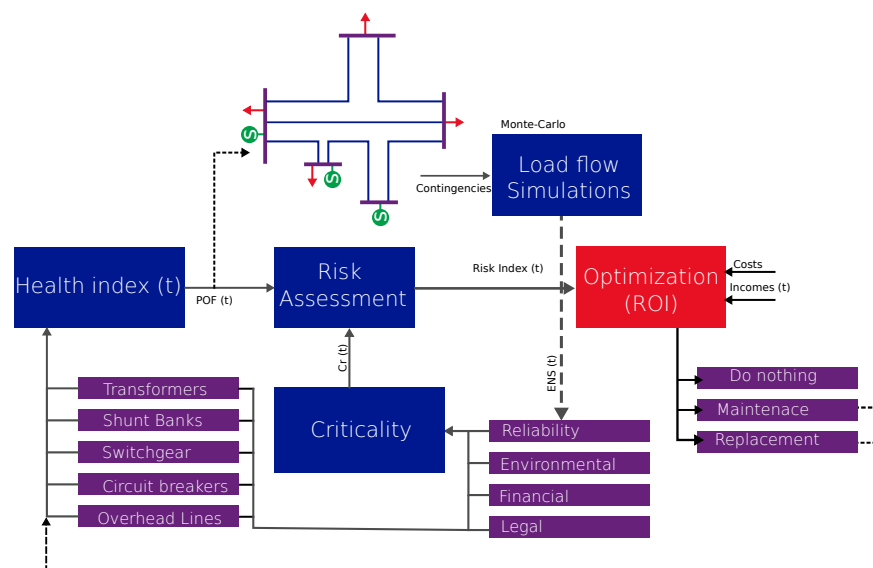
Monte-Carlo

Load flow Simulations

Contingencies

Health index (t)

POF (t)

Risk Assessment

Risk Index (t)

Optimization (ROI)

Costs

Incomes (t)

Cr (t)

ENS (t)

Transformers

Shunt Banks

Switchgear

Circuit breakers

Overhead Lines

Criticality

Reliability

Environmental

Financial

Legal

Do nothing

Maintenace

Replacement